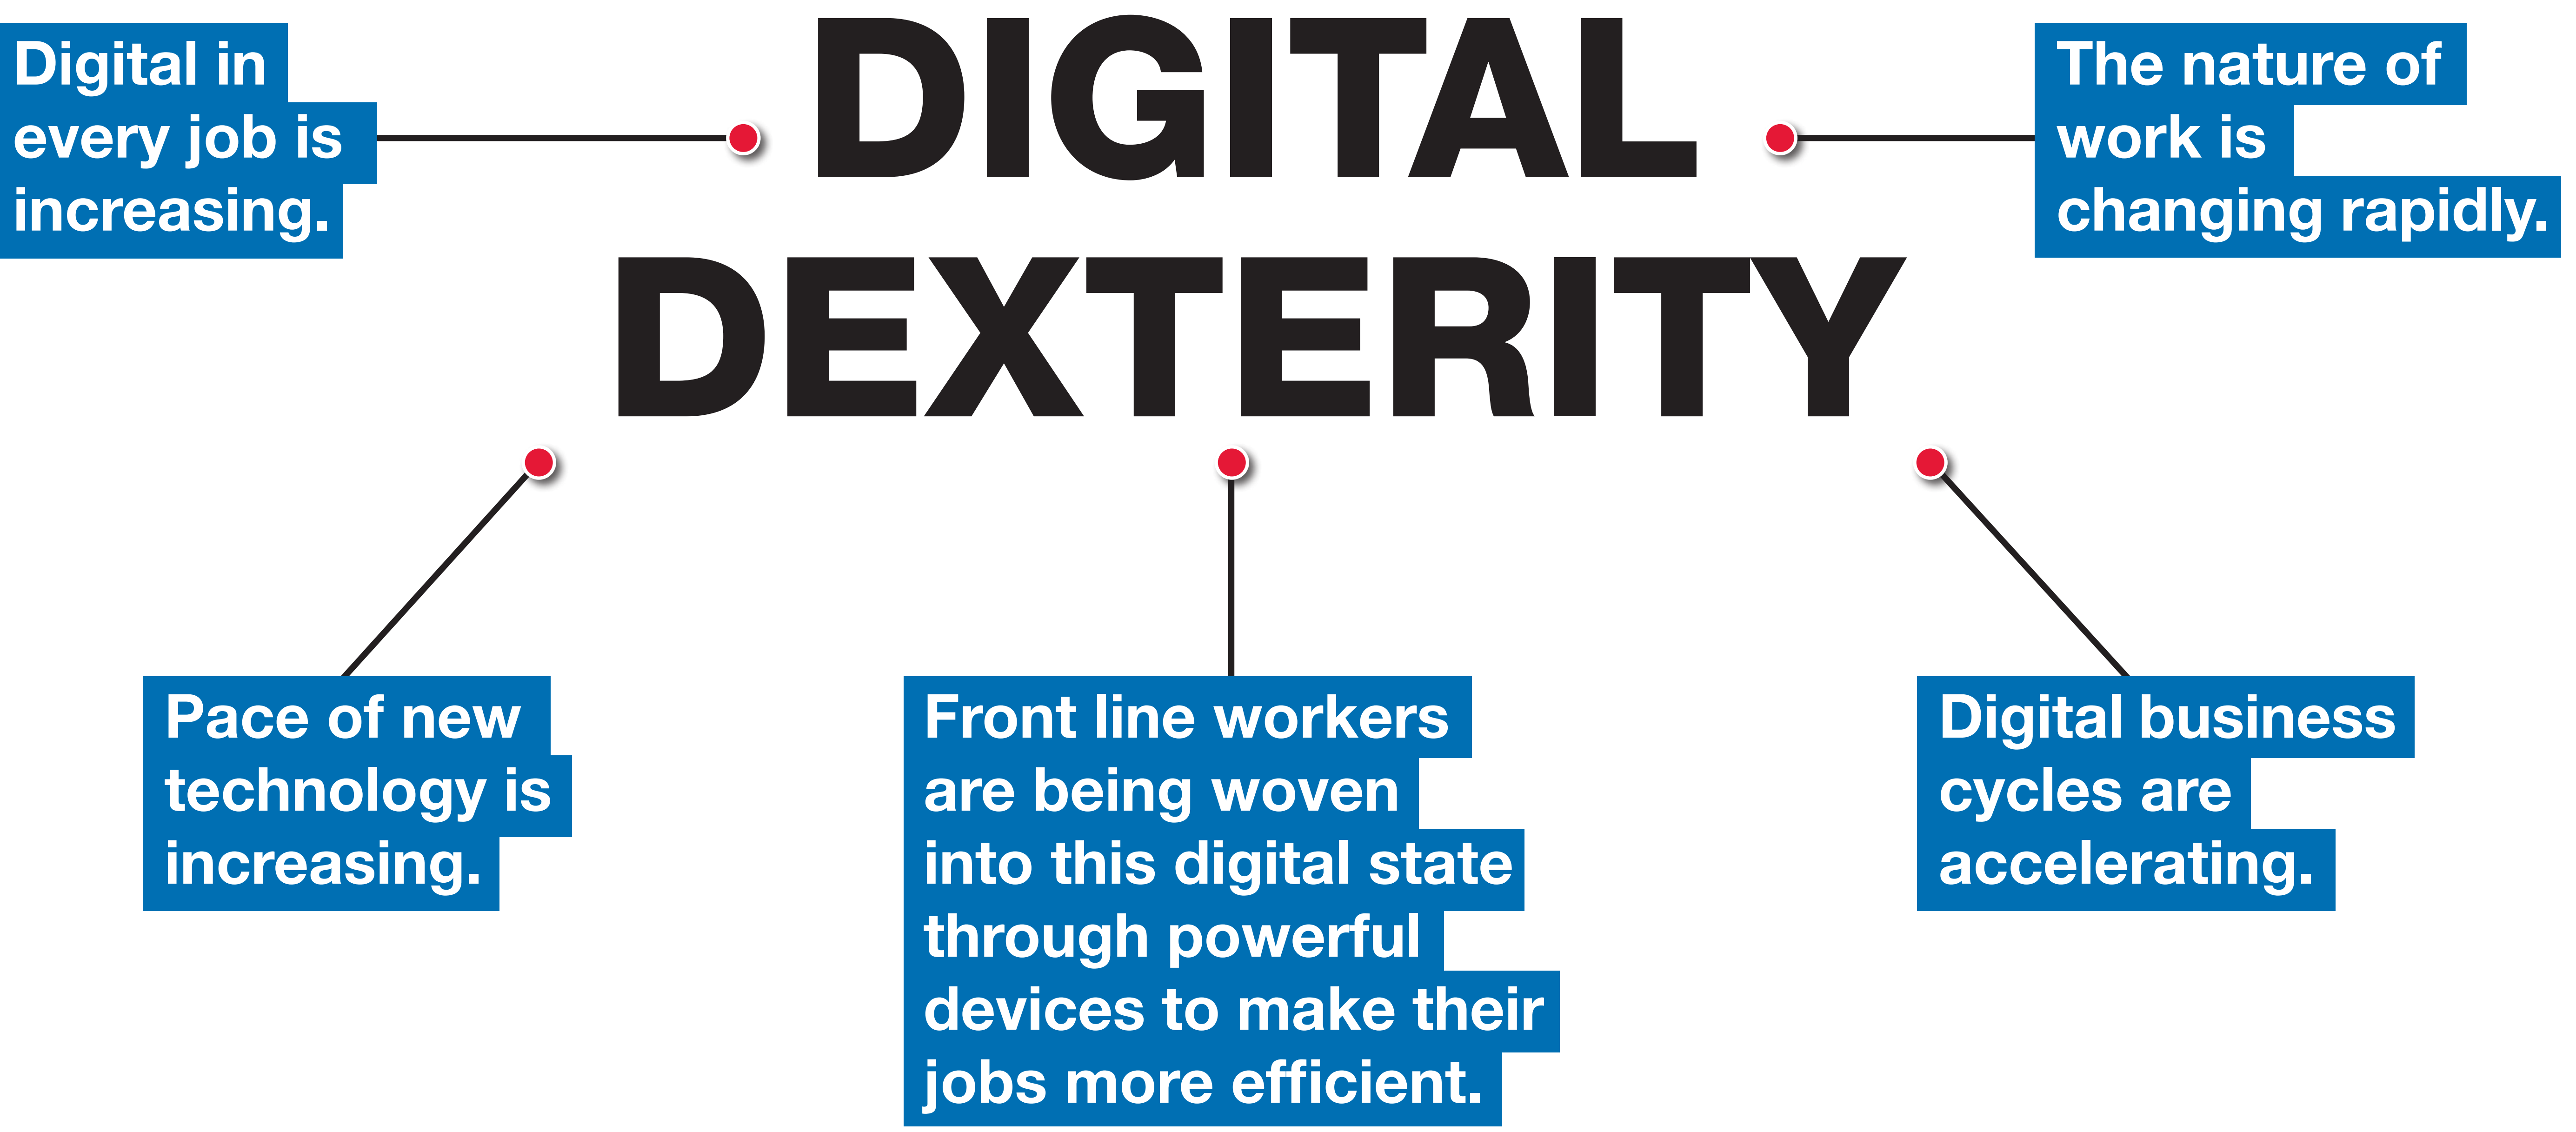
Digital in every job is increasing.

DIGITAL DEXTERITY

The nature of work is changing rapidly.

Pace of new technology is increasing.

Front line workers are being woven into this digital state through powerful devices to make their jobs more efficient.

Digital business cycles are accelerating.